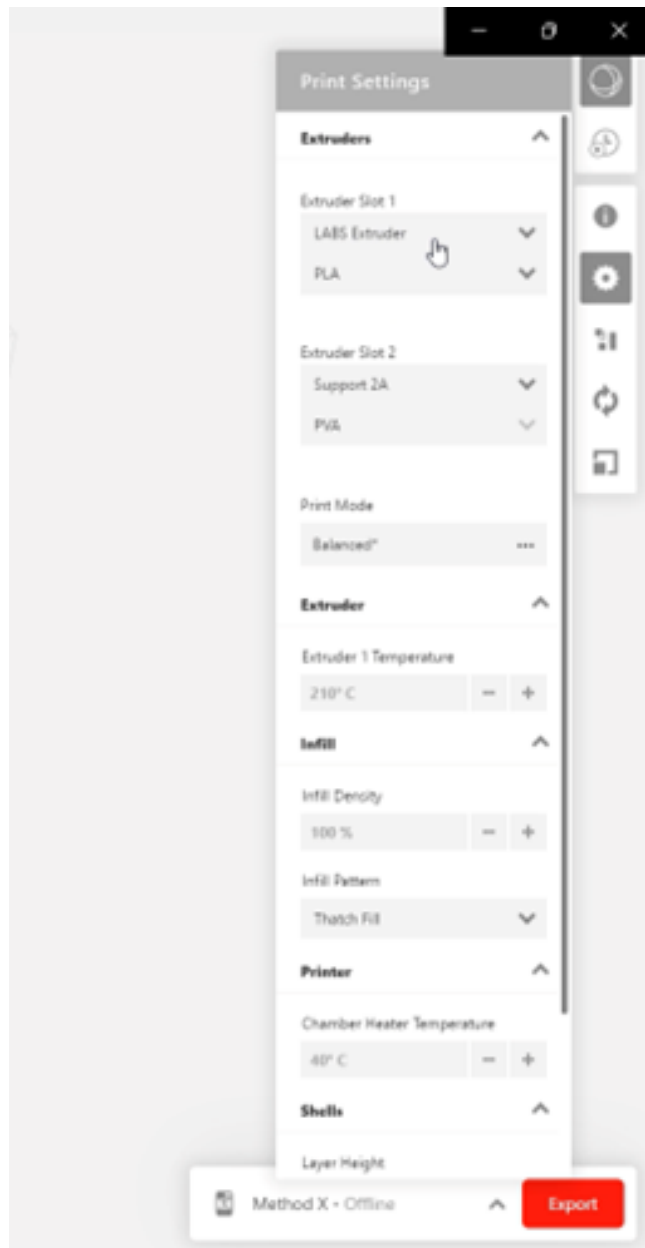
Print Settings

Extruders

Extruder Slot 1

LABS Extruder

PLA

Extruder Slot 2

Support 2A

PVA

Print Mode

Balanced*

...

Extruder

Extruder 1 Temperature

210° C

−

+

Infill

Infill Density

100 %

−

+

Infill Pattern

Thatch Fill

Printer

Chamber Heater Temperature

40° C

−

+

Shells

Layer Height

Method X • Offline

Export